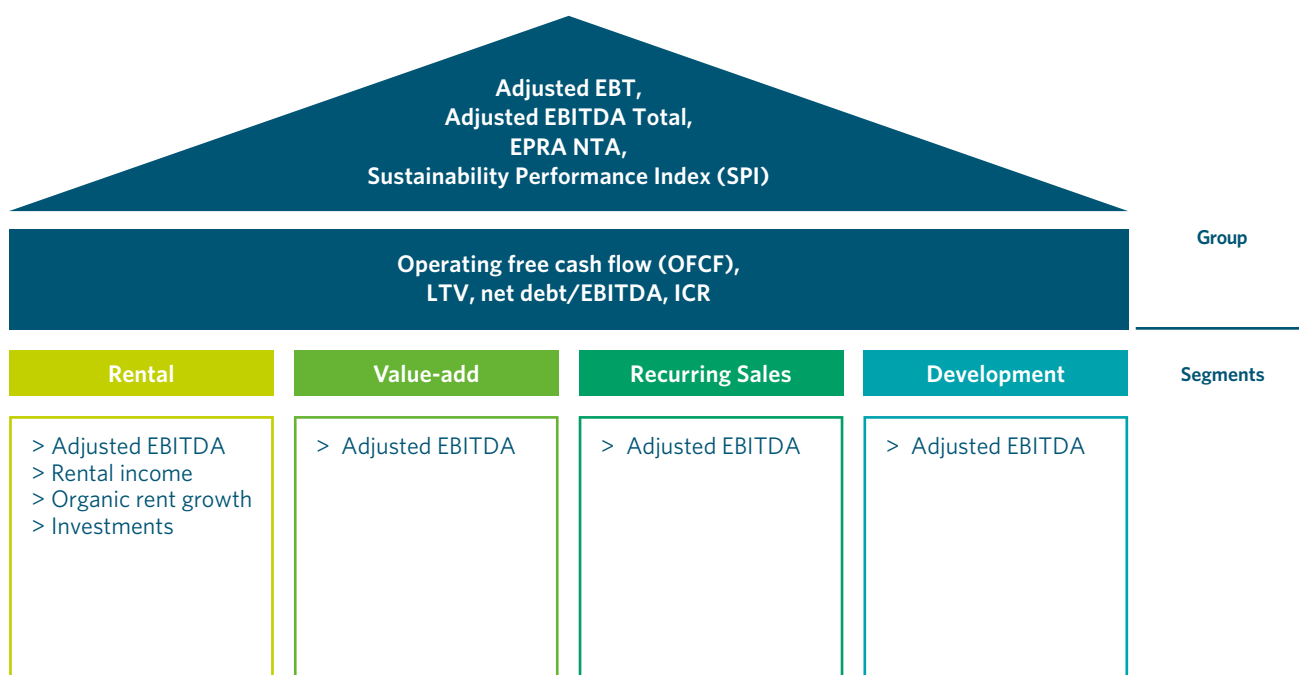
Adjusted EBT,
Adjusted EBITDA Total,
EPRA NTA,
Sustainability Performance Index (SPI)

Operating free cash flow (OFCF),
LTV, net debt/EBITDA, ICR

Group

Rental

Value-add

Recurring Sales

Development

Segments

> Adjusted EBITDA
> Rental income
> Organic rent growth
> Investments

> Adjusted EBITDA

> Adjusted EBITDA

> Adjusted EBITDA